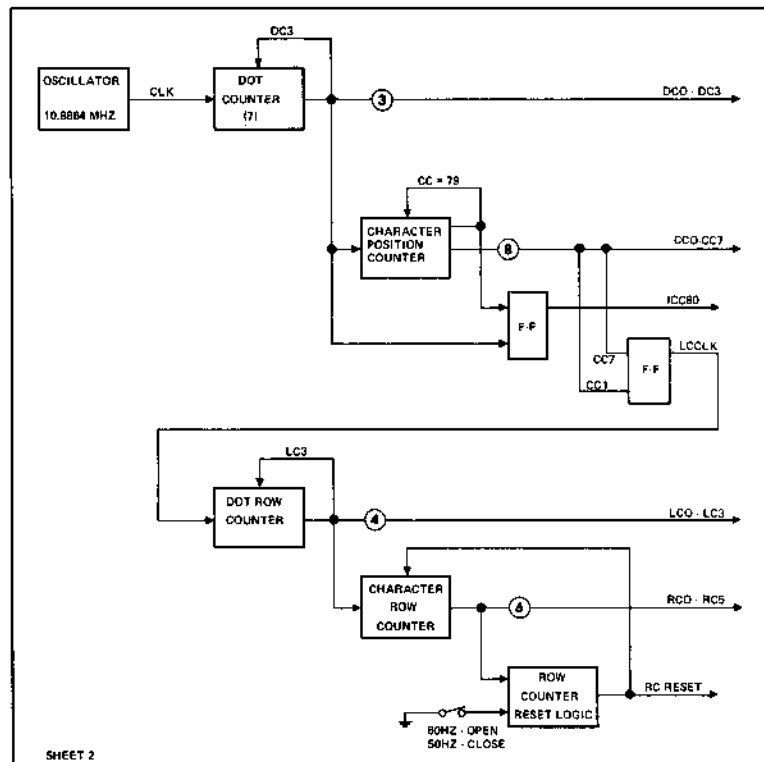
DC3

OSCILLATOR

10.8864 MHZ

CLK

DOT COUNTER (7)

3

DC0 - DC3

CC = 79

CHARACTER POSITION COUNTER

8

CC0-CC7

F-F

ICC80

CC7

CC1

F-F

LCCLK

LC3

DOT ROW COUNTER

4

LC0 - LC3

CHARACTER ROW COUNTER

5

RC0 - RC5

ROW COUNTER RESET LOGIC

RC RESET

60HZ - OPEN
50HZ - CLOSE

SHEET 2